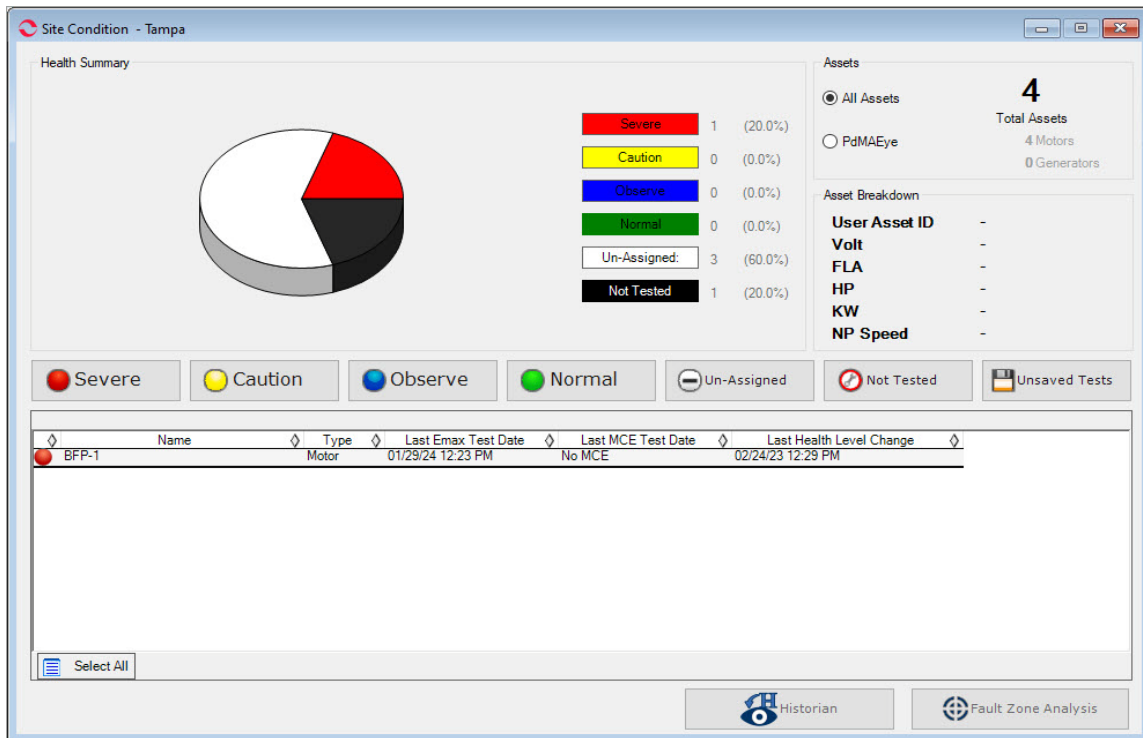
Site Condition - Tampa

Health Summary

| | | |
|---|---|---|
| Severe | 1 | (20.0%) |
| Caution | 0 | (0.0%) |
| Observe | 0 | (0.0%) |
| Normal | 0 | (0.0%) |
| Un-Assigned: | 3 | (60.0%) |
| Not Tested | 1 | (20.0%) |

Assets

All Assets

PdMAEye

4
Total Assets
4 Motors
0 Generators

Asset Breakdown

| | |
|---|---|
| User Asset ID | - |
| Volt | - |
| FLA | - |
| HP | - |
| KW | - |
| NP Speed | - |

Severe Caution Observe Normal Un-Assigned Not Tested Unsaved Tests

| | Name | Type | Last Emax Test Date | Last MCE Test Date | Last Health Level Change |
|---|---|---|---|---|---|
| | BFP-1 | Motor | 01/29/24 12:23 PM | No MCE | 02/24/23 12:29 PM |

Select All

Historian

Fault Zone Analysis